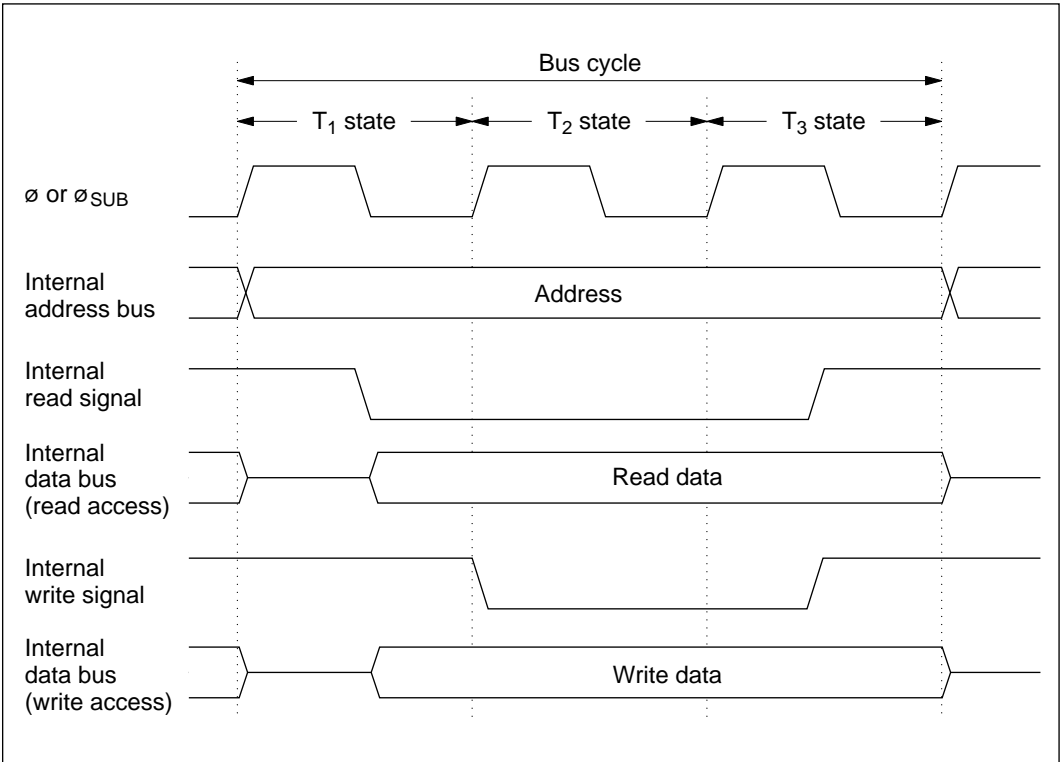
Bus cycle

$T_1$ state

$T_2$ state

$T_3$ state

ø or $ø_{SUB}$

Internal address bus

Address

Internal read signal

Internal data bus (read access)

Read data

Internal write signal

Internal data bus (write access)

Write data